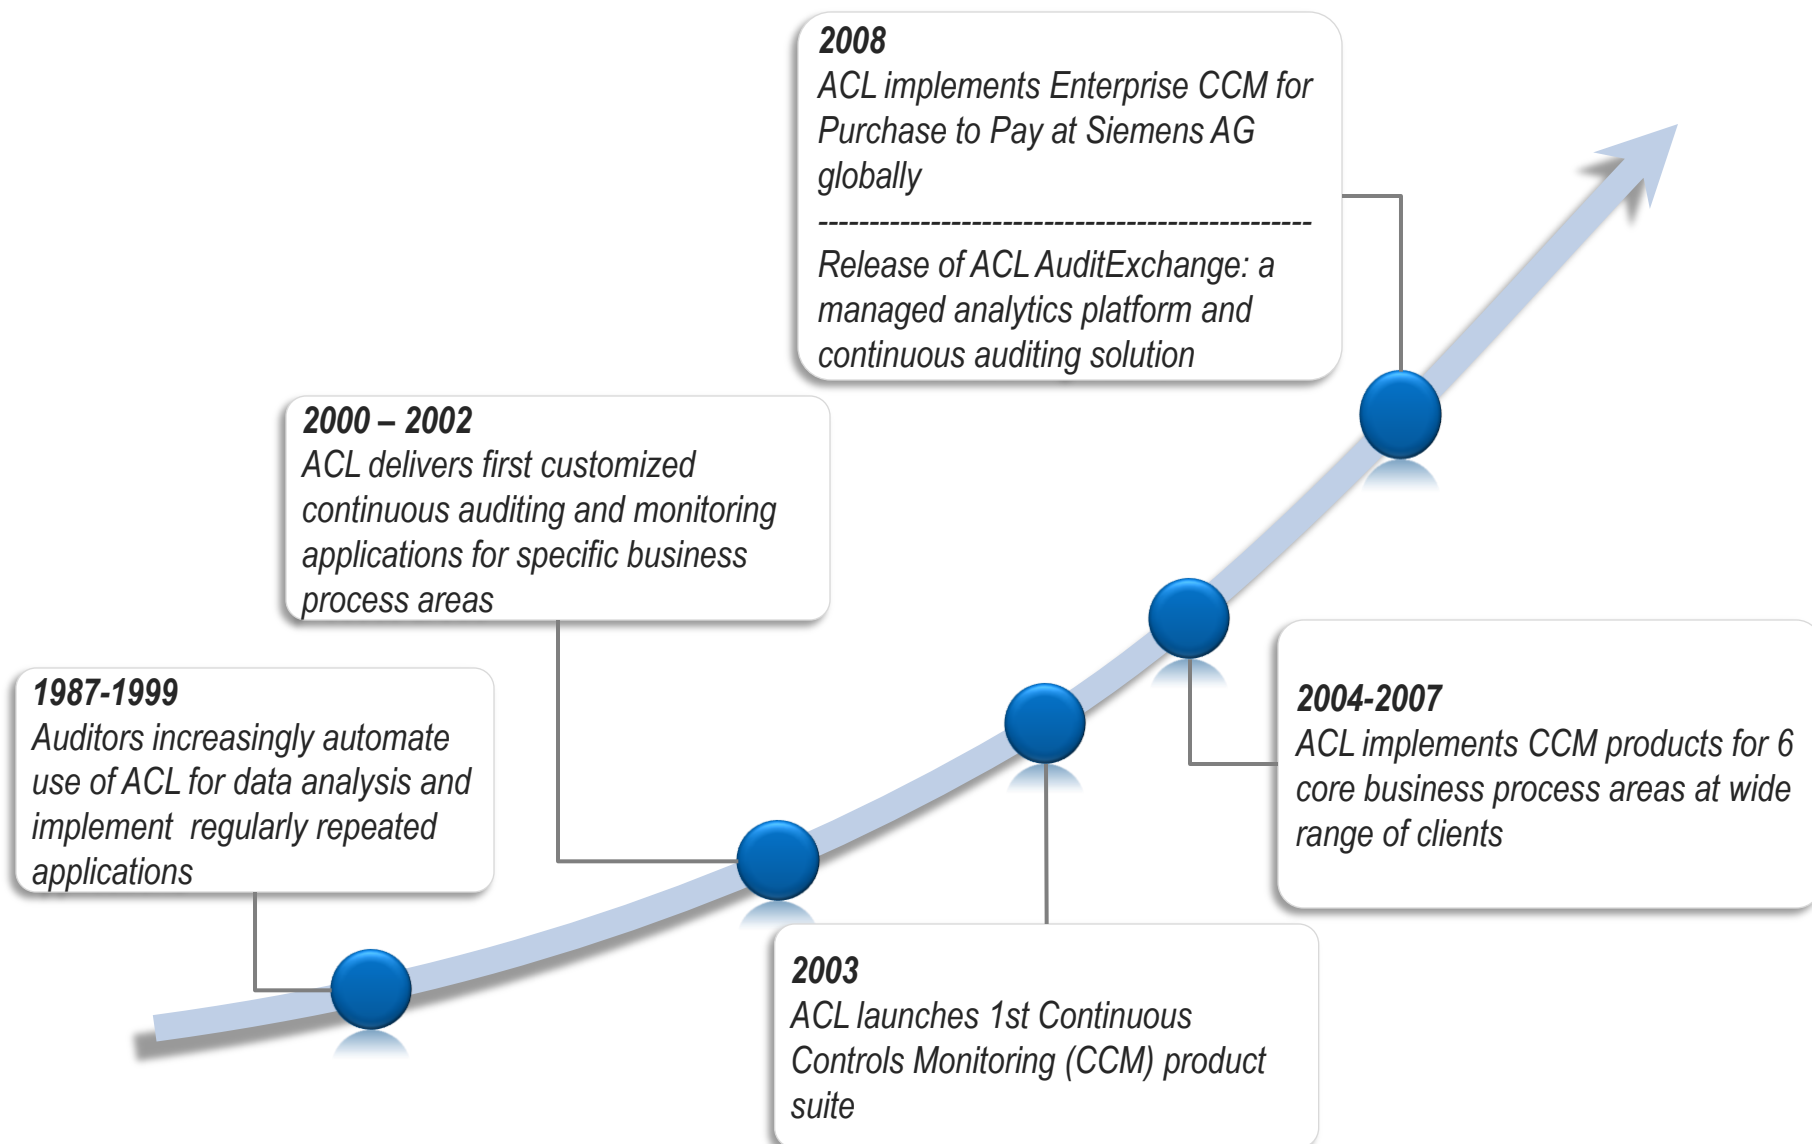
**2008**
ACL implements Enterprise CCM for Purchase to Pay at Siemens AG globally
------------------------------------------------
Release of ACL AuditExchange: a managed analytics platform and continuous auditing solution

**2000 – 2002**
ACL delivers first customized continuous auditing and monitoring applications for specific business process areas

**1987-1999**
Auditors increasingly automate use of ACL for data analysis and implement regularly repeated applications

**2004-2007**
ACL implements CCM products for 6 core business process areas at wide range of clients

**2003**
ACL launches 1st Continuous Controls Monitoring (CCM) product suite